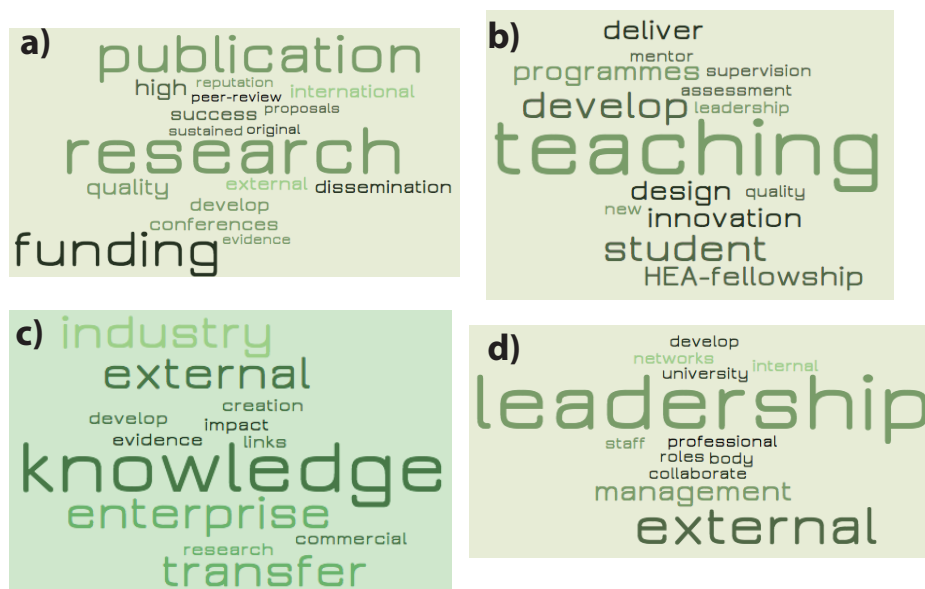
a)
publication
high reputation international
peer-review proposals
success
sustained original
research
quality external dissemination
develop
conferences
evidence
funding

b)
deliver
mentor
programmes supervision
assessment
develop leadership
teaching
design quality
new innovation
student
HEA-fellowship

c)
industry
external
creation
develop impact
evidence links
knowledge
enterprise
research commercial
transfer

d)
develop
networks internal
university
leadership
staff professional
roles body
collaborate
management
external